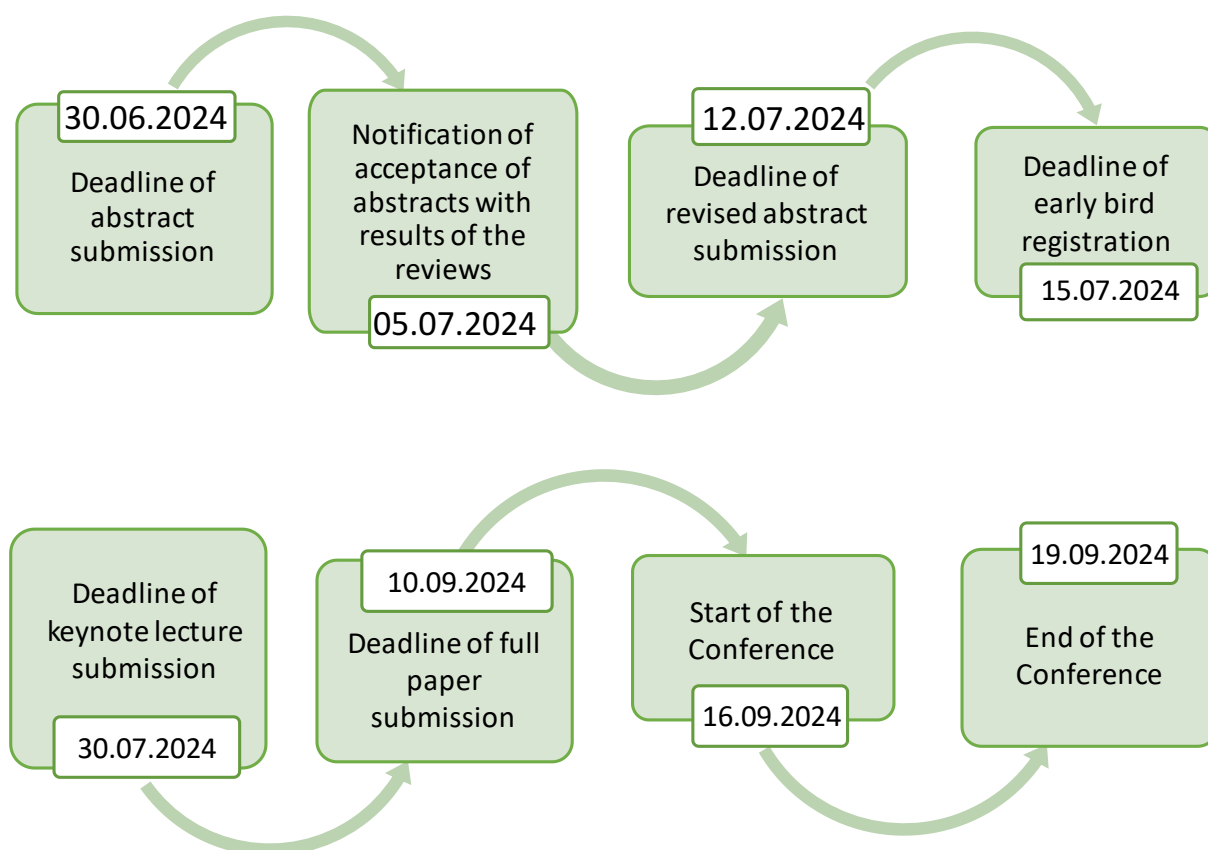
30.06.2024
Deadline of abstract submission

Notification of acceptance of abstracts with results of the reviews
05.07.2024

12.07.2024
Deadline of revised abstract submission

Deadline of early bird registration
15.07.2024

Deadline of keynote lecture submission
30.07.2024

10.09.2024
Deadline of full paper submission

Start of the Conference
16.09.2024

19.09.2024
End of the Conference